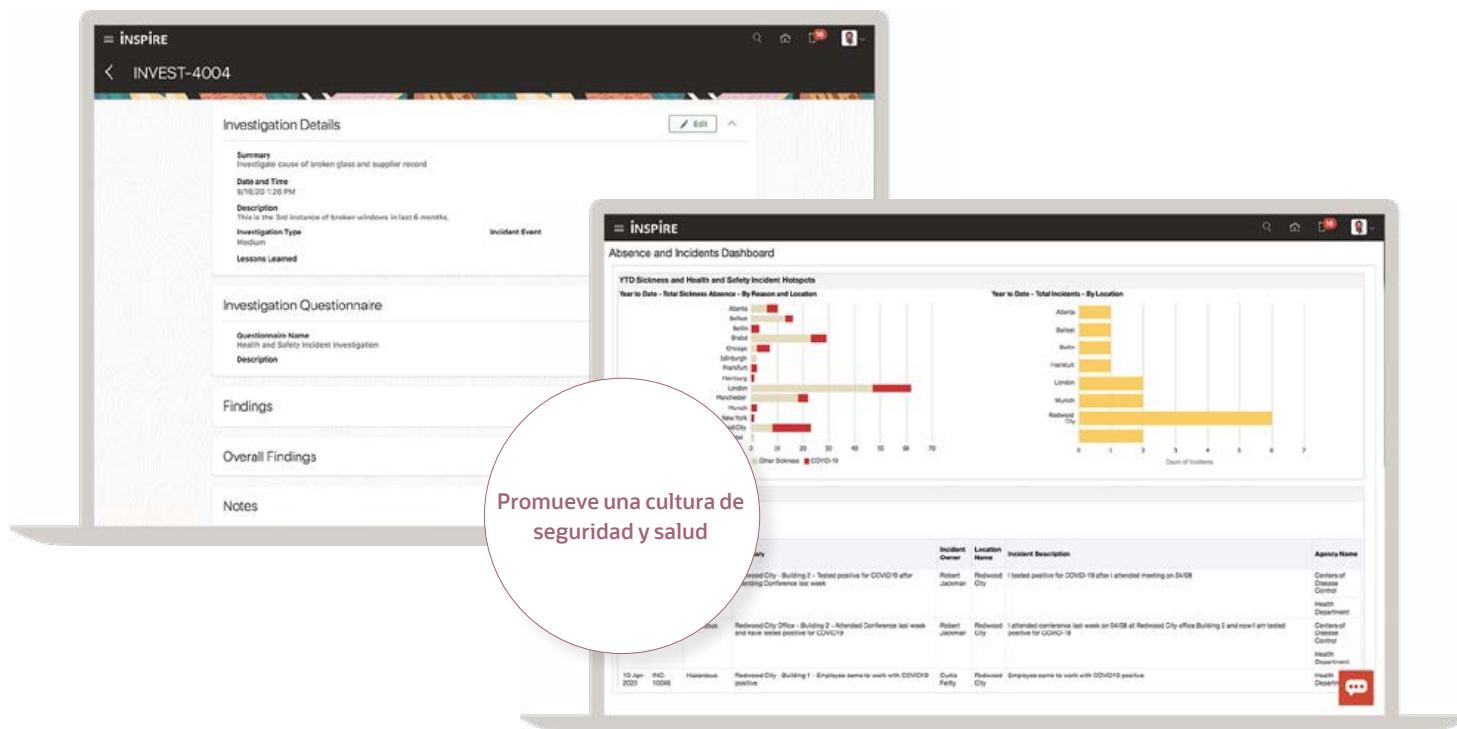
INSPIRE

INVEST-4004

Investigation Details

Edit

Summary
Investigate cause of broken glass and supplier record

Date and Time
9/16/20 1:26 PM

Description
This is the 3rd instance of broken windows in last 6 months.

Investigation Type
Medium

Incident Event

Lessons Learned

Investigation Questionnaire

Questionnaire Name
Health and Safety Incident Investigation

Description

Findings

Overall Findings

Notes

INSPIRE

Absence and Incidents Dashboard

YTD Sickness and Health and Safety Incident Hotspots

Year to Date - Total Sickness Absence - By Reason and Location

Atlanta
Belfast
Berlin
Bristol
Chicago
Edinburgh
Frankfurt
Hamburg
London
Manchester
Munich
New York
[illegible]City
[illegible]

0 10 20 30 40 50 60 70

Other Sickness COVID-19

Year to Date - Total Incidents - By Location

Atlanta
Belfast
Berlin
Frankfurt
London
Munich
Redwood City

0 1 2 3 4 5 6 7

Count of Incidents

Promueve una cultura de seguridad y salud

| | | | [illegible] | Incident Owner | Location Name | Incident Description | Agency Name |
|---|---|---|---|---|---|---|---|
| | | | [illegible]ood City - Building 2 - Tested positive for COVID19 after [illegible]nding Conference last week | Robert Jackman | Redwood City | I tested positive for COVID-19 after I attended meeting on 04/08 | Centers of Disease Control |
| | | | | | | | Health Department |
| | | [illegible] | Redwood City Office - Building 2 - Attended Conference last week and have tested positive for COVID19 | Robert Jackman | Redwood City | I attended conference last week on 04/08 at Redwood City office Building 2 and now I am tested positive for COVID-19 | Centers of Disease Control |
| | | | | | | | Health Department |
| 10-Apr-2020 | INC-10046 | Hazardous | Redwood City - Building 1 - Employee came to work with COVID19 positive | Curtis Feitty | Redwood City | Employee came to work with COVID19 positive | Health Department |